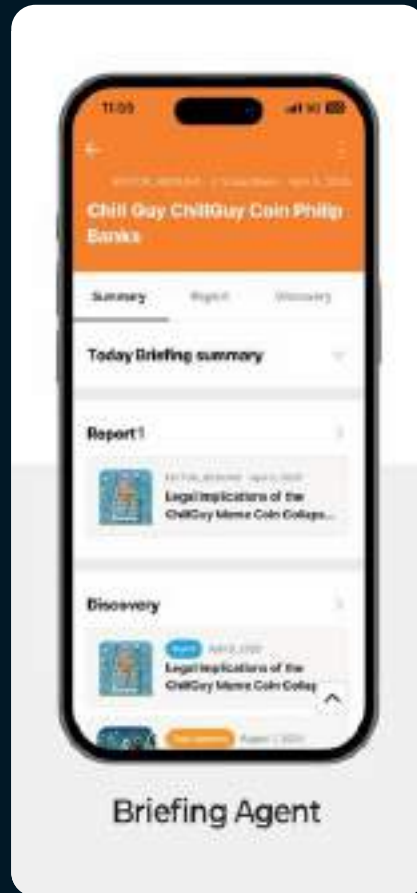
11:05

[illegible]

Chill Guy ChillGuy Coin Philip Banks

Summary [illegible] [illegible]

Today Briefing summary

Report 1

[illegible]

Legal Implications of the ChillGuy Meme Coin Collap...

Discovery

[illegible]

Legal Implications of the ChillGuy Meme Coin Collap

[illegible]

Briefing Agent